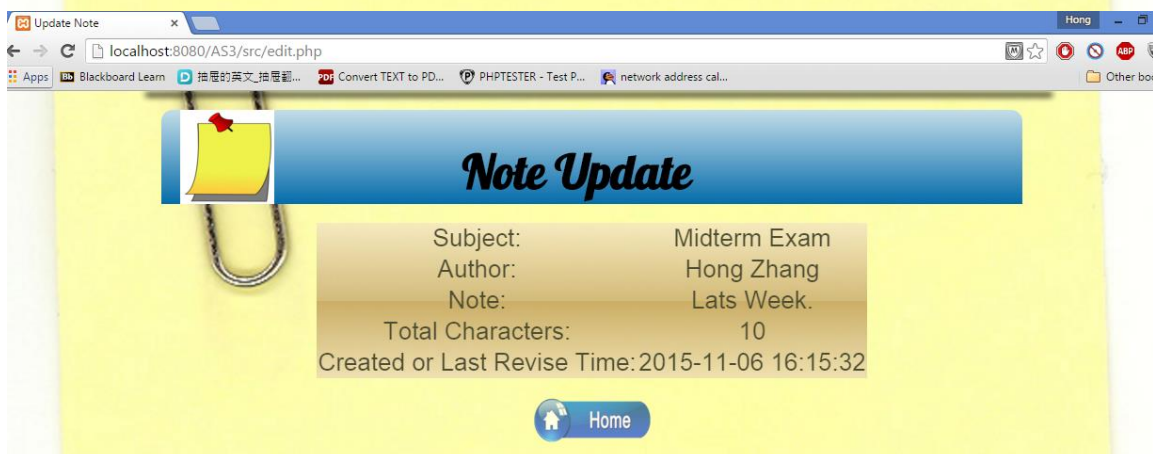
Update Note ×

Hong

localhost:8080/AS3/src/edit.php

Apps Blackboard Learn 抽屉的英文_抽屉翻... Convert TEXT to PD... PHPTESTER - Test P... network address cal... Other boo

Note Update

| Subject: | Midterm Exam |
|---|---|
| Author: | Hong Zhang |
| Note: | Lats Week. |
| Total Characters: | 10 |
| Created or Last Revise Time: | 2015-11-06 16:15:32 |

Home